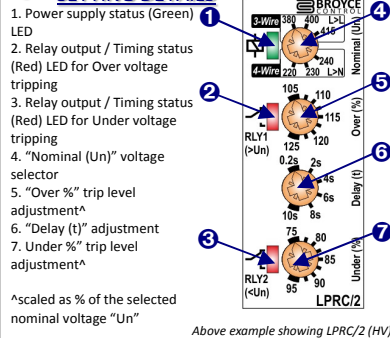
SETTING DETAILS

1. Power supply status (Green) LED
2. Relay output / Timing status (Red) LED for Over voltage tripping
3. Relay output / Timing status (Red) LED for Under voltage tripping
4. "Nominal (Un)" voltage selector
5. "Over %" trip level adjustment^
6. "Delay (t)" adjustment
7. Under %" trip level adjustment^

^scaled as % of the selected nominal voltage "Un"

1
4
BROYCE CONTROL
3-Wire
380 400 L>L
415
Nominal (Un)
240
4-Wire
220 230 L>N
5
2
105 110
115
Over (%)
120
RLY1 (>Un)
125 120
6
0.2s 2s
4s
Delay (t)
6s
10s 8s
3
7
75 80
85
Under (%)
90
RLY2 (<Un)
95 90
LPRC/2

Above example showing LPRC/2 (HV)